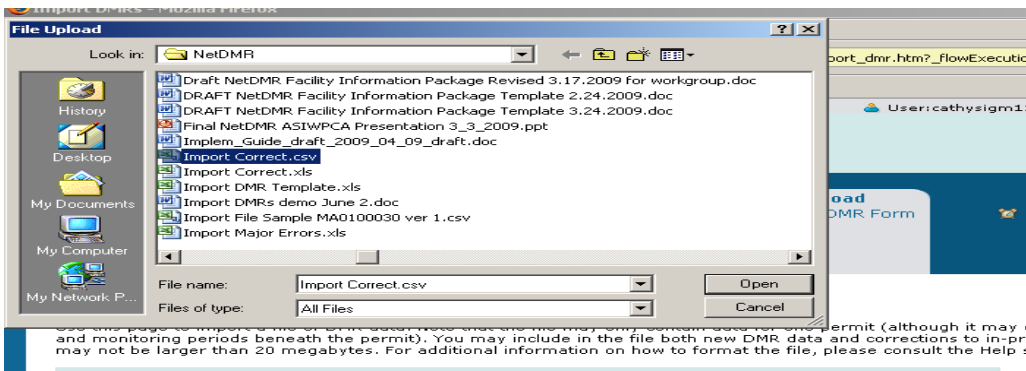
Import DMRs - Mozilla Firefox

File Upload

?
X

Look in:
NetDMR

History
Desktop
My Documents
My Computer
My Network P...

Draft NetDMR Facility Information Package Revised 3.17.2009 for workgroup.doc
DRAFT NetDMR Facility Information Package Template 2.24.2009.doc
DRAFT NetDMR Facility Information Package Template 3.24.2009.doc
Final NetDMR ASIWPCA Presentation 3_3_2009.ppt
Implem_Guide_draft_2009_04_09_draft.doc
Import Correct.csv
Import Correct.xls
Import DMR Template.xls
Import DMRs demo June 2.doc
Import File Sample MA0100030 ver 1.csv
Import Major Errors.xls

File name:
Import Correct.csv
Open

Files of type:
All Files
Cancel

port_dmr.htm?_flowExecutio

User:cathysigm1

oad
DMR Form

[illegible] permit (although it may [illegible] and monitoring periods beneath the permit). You may include in the file both new DMR data and corrections to in-pr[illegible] may not be larger than 20 megabytes. For additional information on how to format the file, please consult the Help s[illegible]